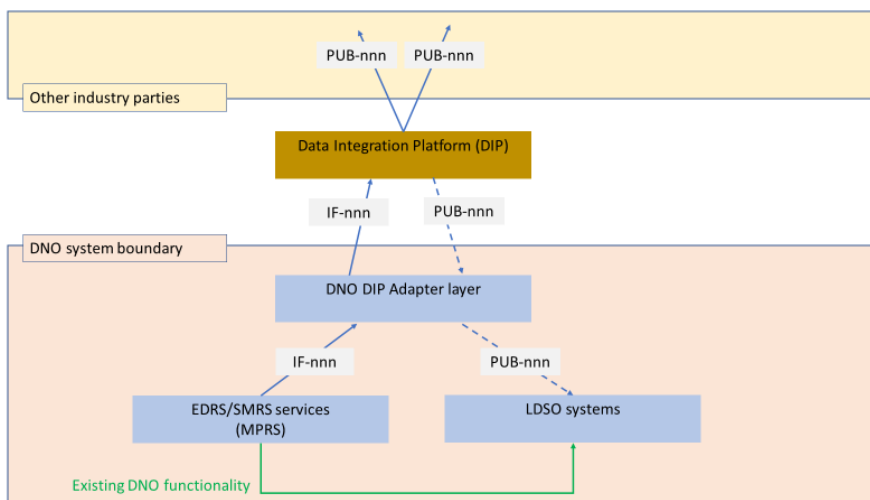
PUB-nnn PUB-nnn

Other industry parties

Data Integration Platform (DIP)

IF-nnn

PUB-nnn

DNO system boundary

DNO DIP Adapter layer

IF-nnn

PUB-nnn

EDRS/SMRS services (MPRS)

LDSO systems

Existing DNO functionality